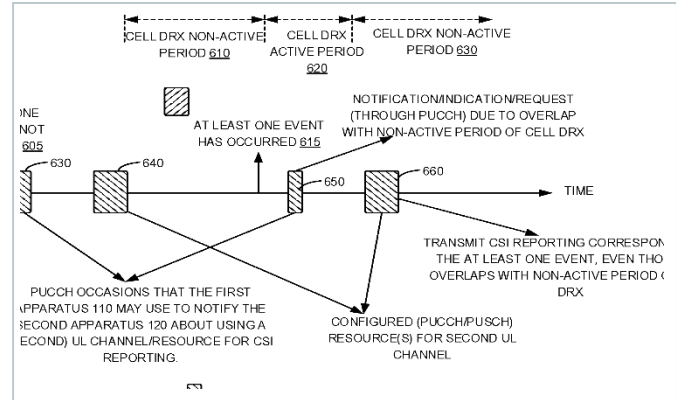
CELL DRX NON-ACTIVE PERIOD 610

CELL DRX ACTIVE PERIOD 620

CELL DRX NON-ACTIVE PERIOD 630

)NE
NOT
605

NOTIFICATION/INDICATION/REQUEST (THROUGH PUCCH) DUE TO OVERLAP WITH NON-ACTIVE PERIOD OF CELL DRX

AT LEAST ONE EVENT HAS OCCURRED 615

630

640

650

660

TIME

TRANSMIT CSI REPORTING CORRESPON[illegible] THE AT LEAST ONE EVENT, EVEN THO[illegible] OVERLAPS WITH NON-ACTIVE PERIOD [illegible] DRX

PUCCH OCCASIONS THAT THE FIRST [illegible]PPARATUS 110 MAY USE TO NOTIFY THE SECOND APPARATUS 120 ABOUT USING A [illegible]ECOND) UL CHANNEL/RESOURCE FOR CSI REPORTING.

CONFIGURED (PUCCH/PUSCH) RESOURCE(S) FOR SECOND UL CHANNEL